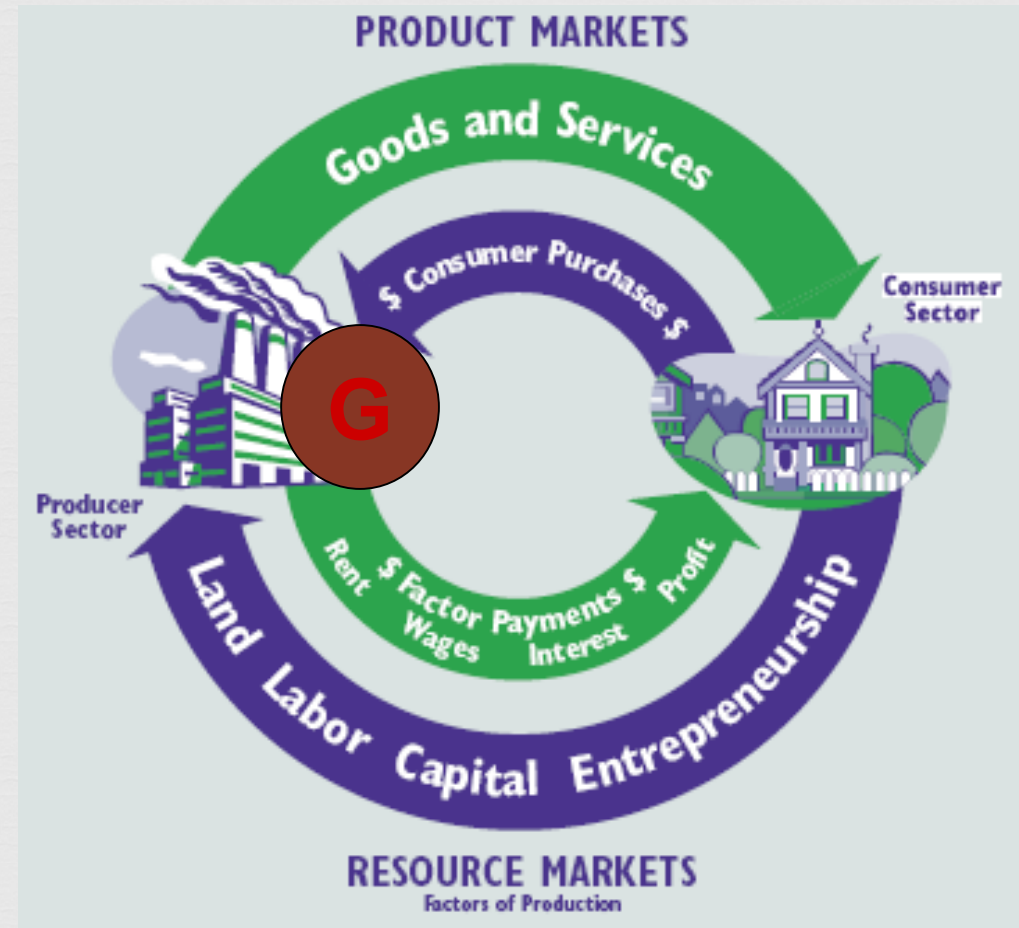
PRODUCT MARKETS

Goods and Services

$ Consumer Purchases $

Consumer Sector

G

Producer Sector

$ Factor Payments $

Rent

Wages

Interest

Profit

Land Labor Capital Entrepreneurship

RESOURCE MARKETS

Factors of Production